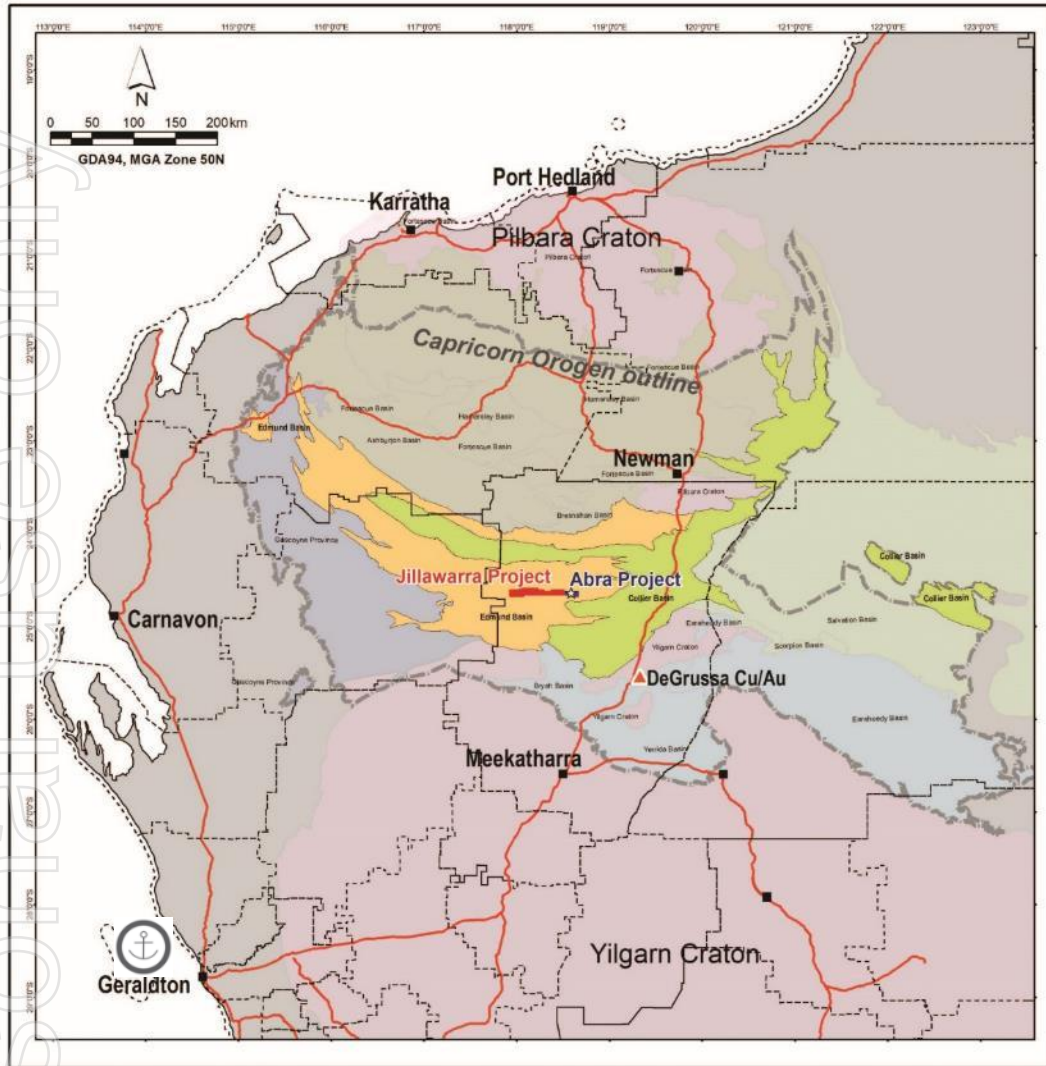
113°0'0"E 114°0'0"E 115°0'0"E 116°0'0"E 117°0'0"E 118°0'0"E 119°0'0"E 120°0'0"E 121°0'0"E 122°0'0"E 123°0'0"E

N

0 50 100 150 200 km

GDA94, MGA Zone 50N

Port Hedland

Karratha

Fortescue Basin

Pilbara Craton

Pilbara Craton

Fortescue

Capricorn Orogen outline

Fortescue Basin

Hamersley Basin

Hamersley Basin

Fortescue Basin

Ashburton Basin

Fortescue Basin

Edmund Basin

Newman

Fortescue Basin

Pilbara Craton

Bresnahan Basin

Gascoyne Province

Jillawarra Project

Abra Project

Collier Basin

Collier Basin

Collier Basin

Edmund Basin

Carnavon

Earaheedy Basin

Salvation Basin

Scorpion Basin

Yilgarn Craton

DeGrussa Cu/Au

Gascoyne Province

Bryah Basin

Yilgarn Craton

Earaheedy Basin

Yerrida Basin

Meekatharra

Yilgarn Craton

Geraldton